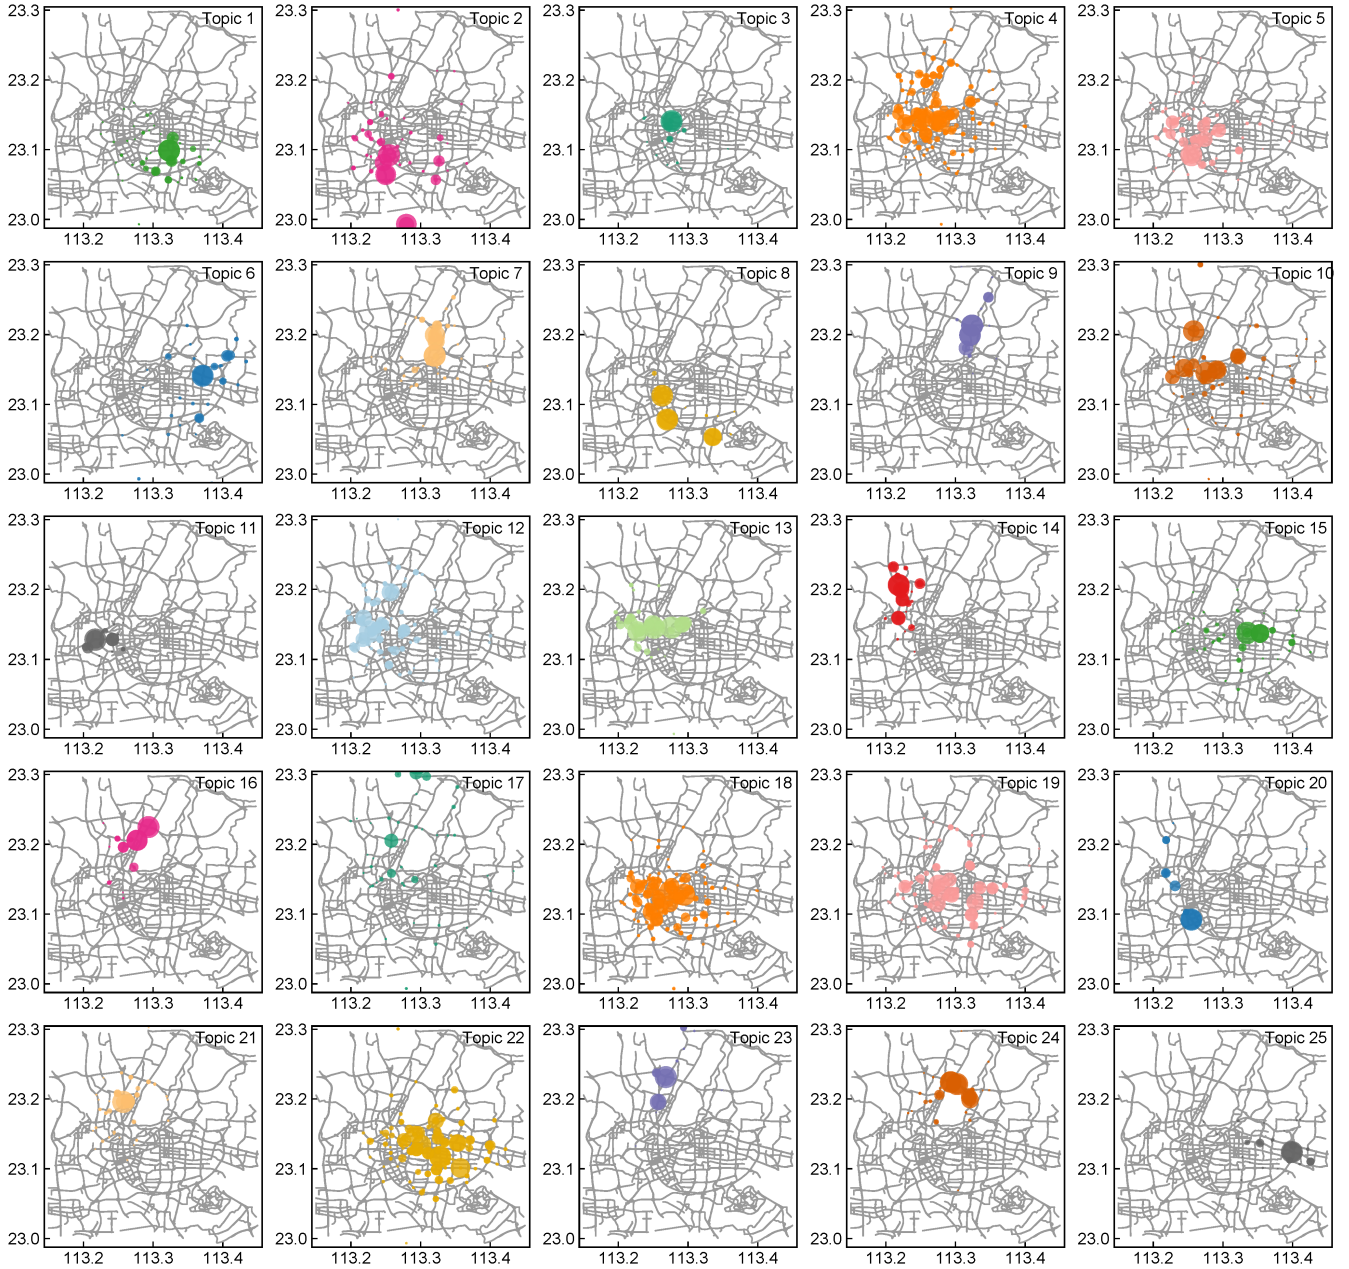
Topic 1
23.3
23.2
23.1
23.0
113.2 113.3 113.4

Topic 2
23.3
23.2
23.1
23.0
113.2 113.3 113.4

Topic 3
23.3
23.2
23.1
23.0
113.2 113.3 113.4

Topic 4
23.3
23.2
23.1
23.0
113.2 113.3 113.4

Topic 5
23.3
23.2
23.1
23.0
113.2 113.3 113.4

Topic 6
23.3
23.2
23.1
23.0
113.2 113.3 113.4

Topic 7
23.3
23.2
23.1
23.0
113.2 113.3 113.4

Topic 8
23.3
23.2
23.1
23.0
113.2 113.3 113.4

Topic 9
23.3
23.2
23.1
23.0
113.2 113.3 113.4

Topic 10
23.3
23.2
23.1
23.0
113.2 113.3 113.4

Topic 11
23.3
23.2
23.1
23.0
113.2 113.3 113.4

Topic 12
23.3
23.2
23.1
23.0
113.2 113.3 113.4

Topic 13
23.3
23.2
23.1
23.0
113.2 113.3 113.4

Topic 14
23.3
23.2
23.1
23.0
113.2 113.3 113.4

Topic 15
23.3
23.2
23.1
23.0
113.2 113.3 113.4

Topic 16
23.3
23.2
23.1
23.0
113.2 113.3 113.4

Topic 17
23.3
23.2
23.1
23.0
113.2 113.3 113.4

Topic 18
23.3
23.2
23.1
23.0
113.2 113.3 113.4

Topic 19
23.3
23.2
23.1
23.0
113.2 113.3 113.4

Topic 20
23.3
23.2
23.1
23.0
113.2 113.3 113.4

Topic 21
23.3
23.2
23.1
23.0
113.2 113.3 113.4

Topic 22
23.3
23.2
23.1
23.0
113.2 113.3 113.4

Topic 23
23.3
23.2
23.1
23.0
113.2 113.3 113.4

Topic 24
23.3
23.2
23.1
23.0
113.2 113.3 113.4

Topic 25
23.3
23.2
23.1
23.0
113.2 113.3 113.4